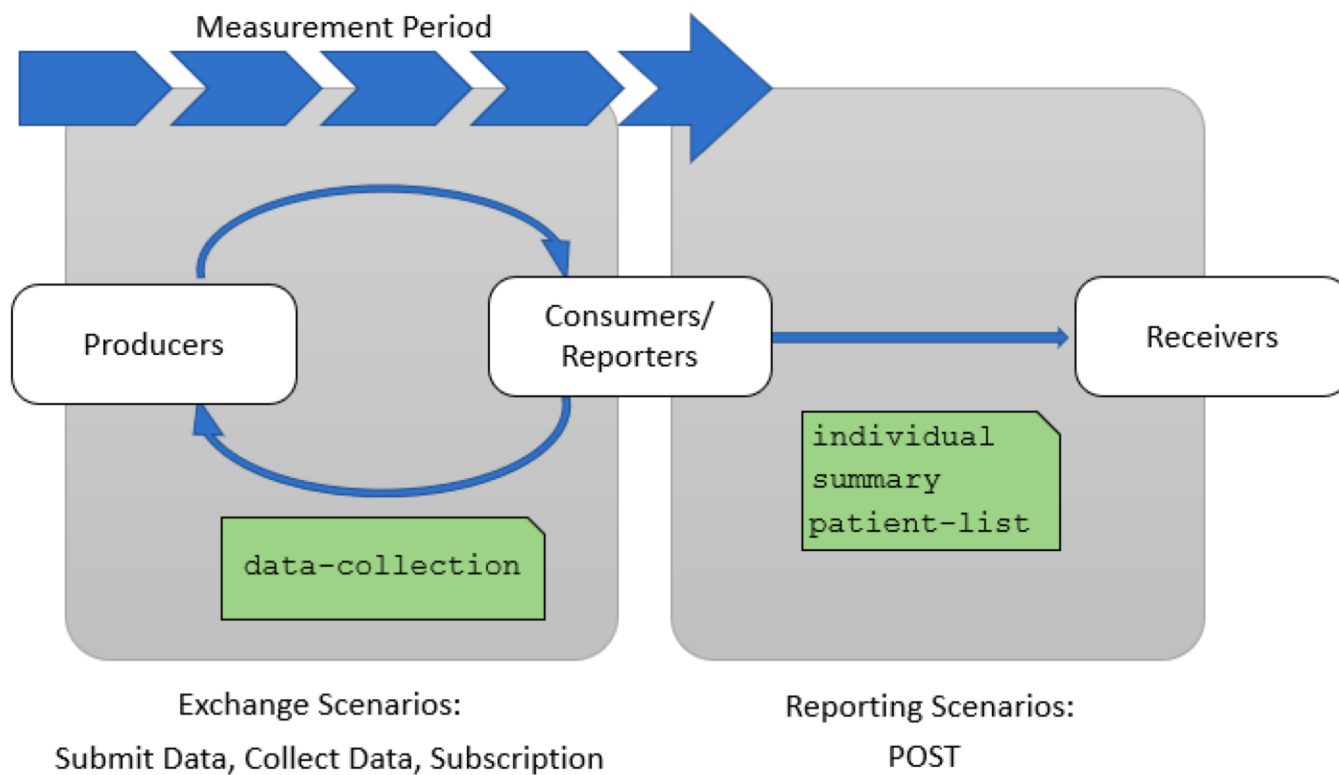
Measurement Period

Producers

Consumers/
Reporters

Receivers

individual
summary
patient-list

data-collection

Exchange Scenarios:
Submit Data, Collect Data, Subscription

Reporting Scenarios:
POST